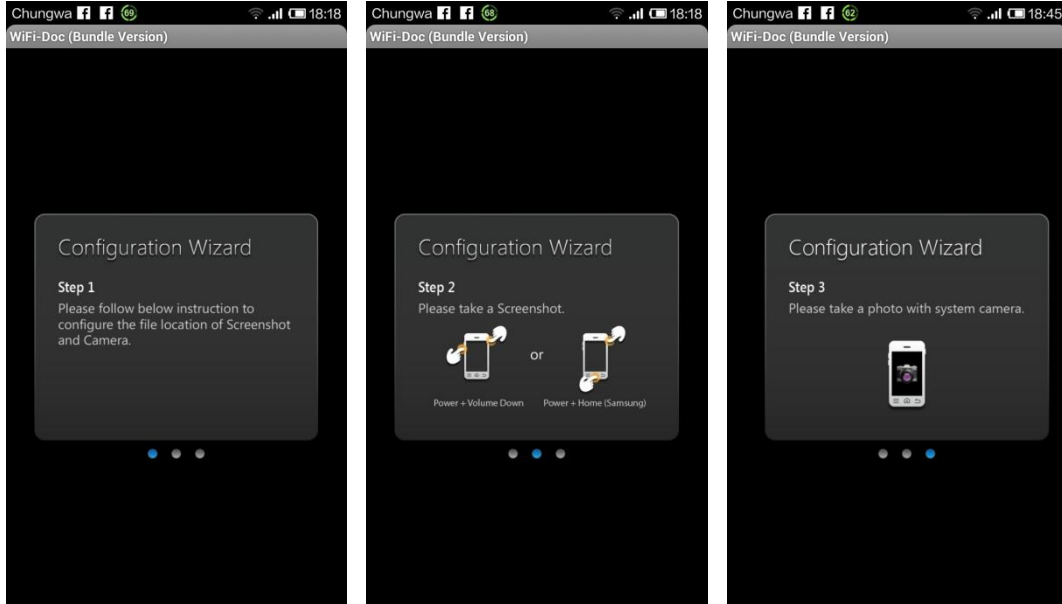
Chungwa 69 18:18
WiFi-Doc (Bundle Version)

Configuration Wizard

Step 1
Please follow below instruction to configure the file location of Screenshot and Camera.

Chungwa 68 18:18
WiFi-Doc (Bundle Version)

Configuration Wizard

Step 2
Please take a Screenshot.

or

Power + Volume Down

Power + Home (Samsung)

Chungwa 62 18:45
WiFi-Doc (Bundle Version)

Configuration Wizard

Step 3
Please take a photo with system camera.